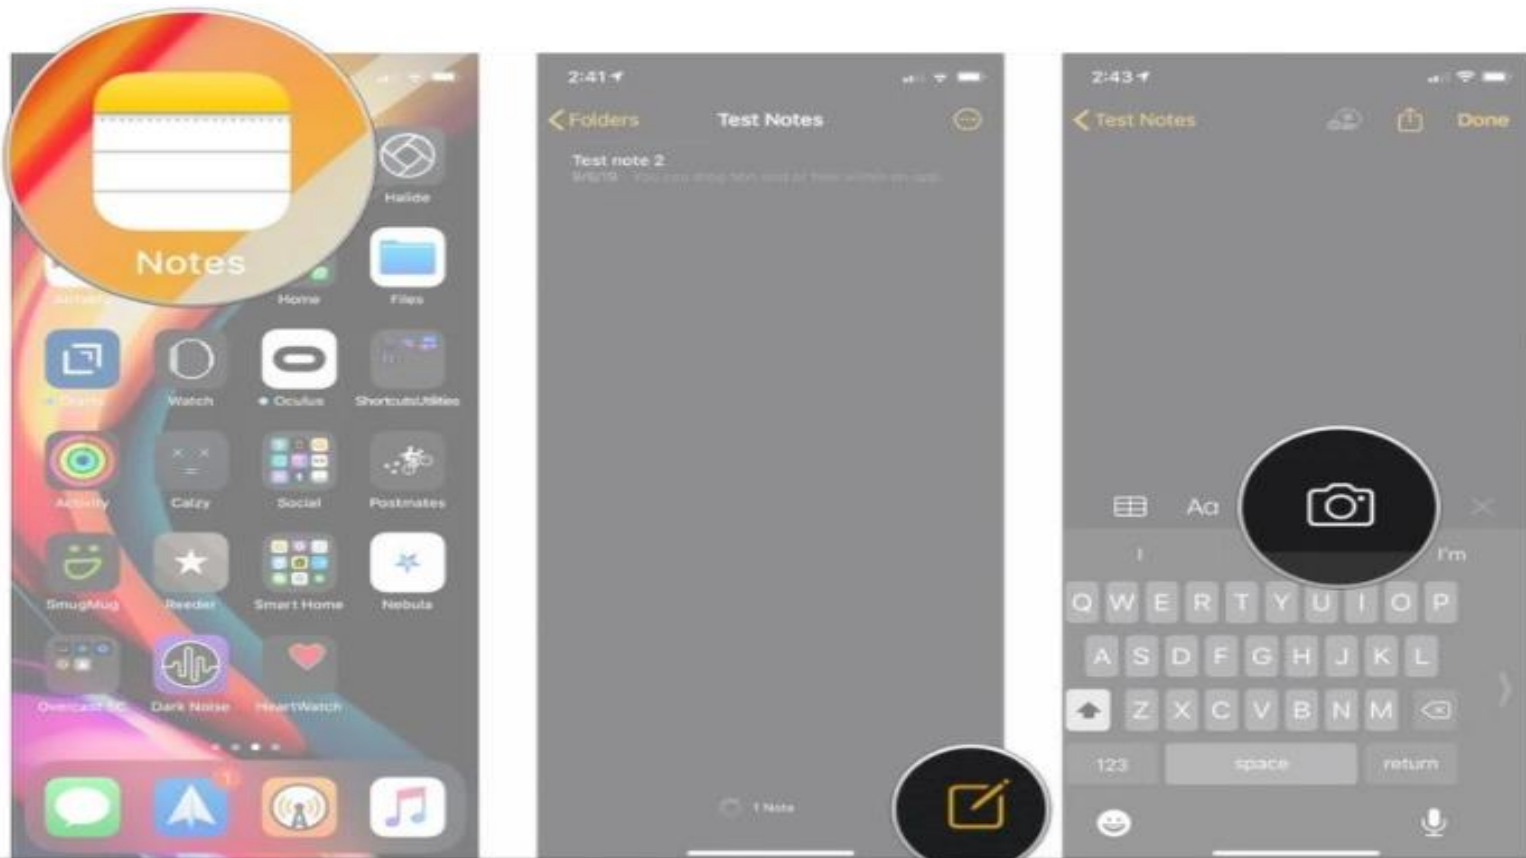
Notes
Halide
Home
Files
Watch
Oculus
ShortcutsUtilities
Activity
Calzy
Social
Postmates
SmugMug
Reeder
Smart Home
Nebula
Overcast SC
Dark Noise
HeartWatch

2:41
Folders
Test Notes
Test note 2
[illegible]
1 Note

2:43
Test Notes
Done
Aa
I
I'm
Q W E R T Y U I O P
A S D F G H J K L
Z X C V B N M
123
space
return